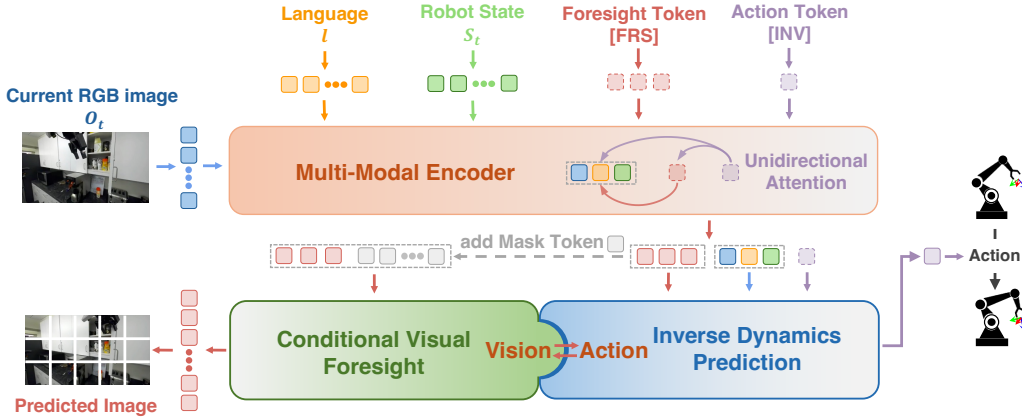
Language
$l$

Robot State
$S_t$

Foresight Token
[FRS]

Action Token
[INV]

Current RGB image
$O_t$

Multi-Modal Encoder

Unidirectional Attention

add Mask Token

Conditional Visual Foresight

Vision Action

Inverse Dynamics Prediction

Action

Predicted Image